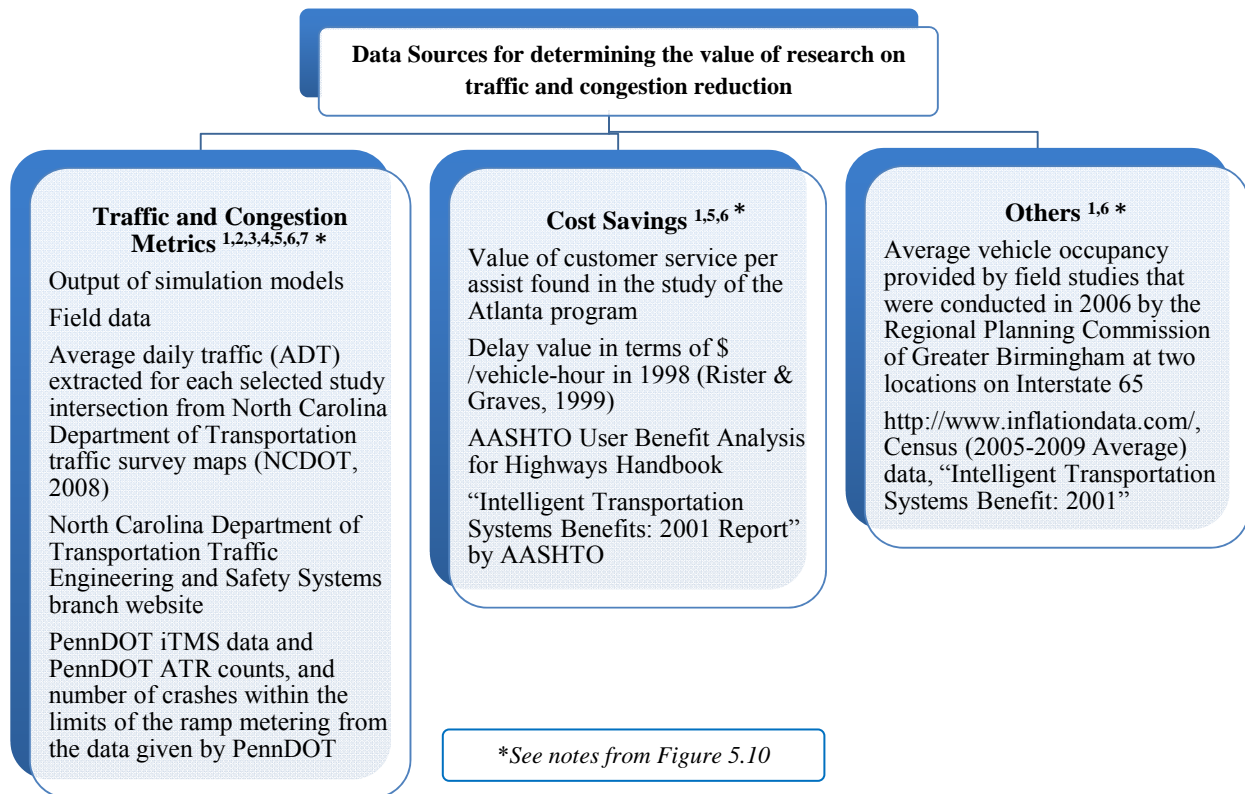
Data Sources for determining the value of research on traffic and congestion reduction

Traffic and Congestion Metrics $^{1,2,3,4,5,6,7}$ *

Output of simulation models

Field data

Average daily traffic (ADT) extracted for each selected study intersection from North Carolina Department of Transportation traffic survey maps (NCDOT, 2008)

North Carolina Department of Transportation Traffic Engineering and Safety Systems branch website

PennDOT iTMS data and PennDOT ATR counts, and number of crashes within the limits of the ramp metering from the data given by PennDOT

Cost Savings $^{1,5,6}$ *

Value of customer service per assist found in the study of the Atlanta program

Delay value in terms of $ /vehicle-hour in 1998 (Rister & Graves, 1999)

AASHTO User Benefit Analysis for Highways Handbook

"Intelligent Transportation Systems Benefits: 2001 Report" by AASHTO

Others $^{1,6}$ *

Average vehicle occupancy provided by field studies that were conducted in 2006 by the Regional Planning Commission of Greater Birmingham at two locations on Interstate 65

http://www.inflationdata.com/, Census (2005-2009 Average) data, "Intelligent Transportation Systems Benefit: 2001"

*See notes from Figure 5.10